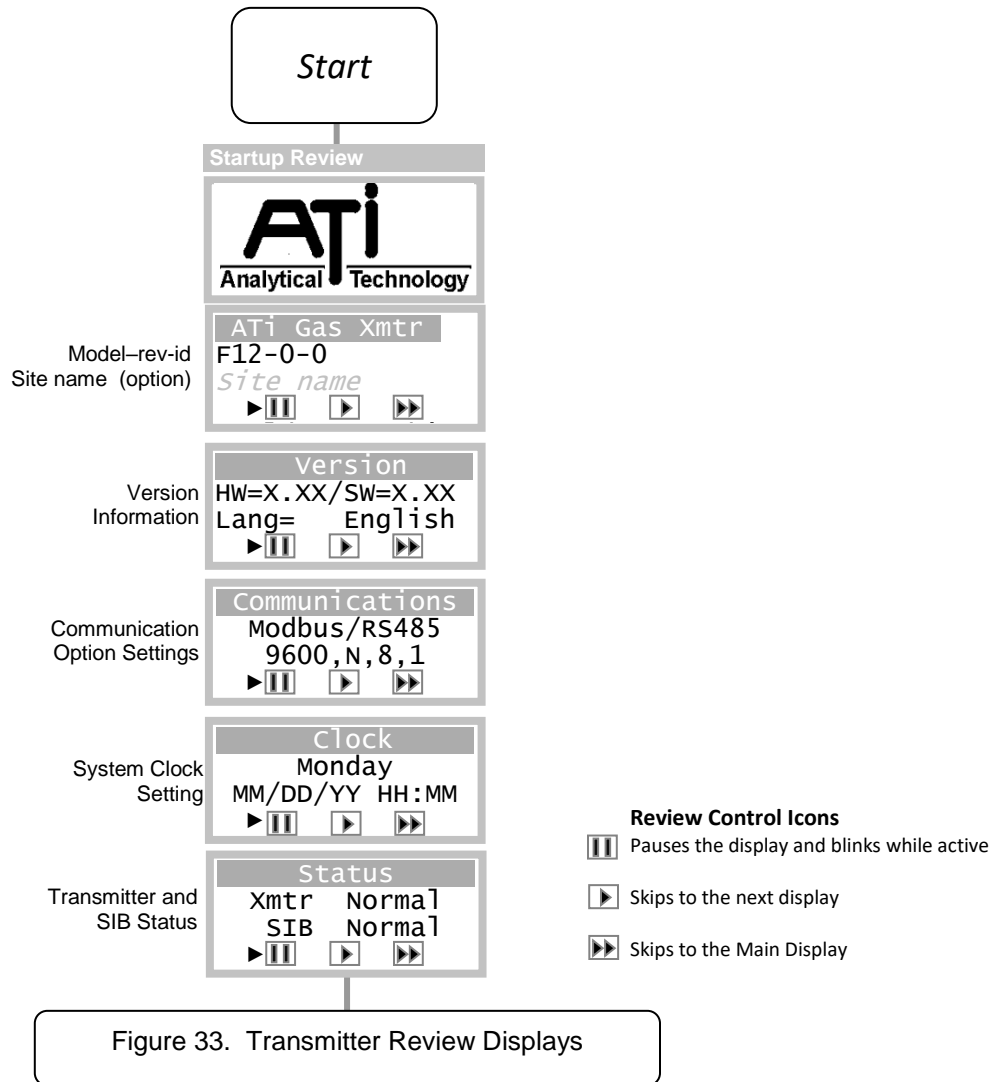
Start

Startup Review

ATi
Analytical Technology

Model–rev-id
Site name (option)

ATi Gas Xmtr
F12-0-0
Site name

Version
Information

Version
HW=X.XX/SW=X.XX
Lang= English

Communication
Option Settings

Communications
Modbus/RS485
9600,N,8,1

System Clock
Setting

Clock
Monday
MM/DD/YY HH:MM

Transmitter and
SIB Status

Status
Xmtr Normal
SIB Normal

Review Control Icons
Pauses the display and blinks while active
Skips to the next display
Skips to the Main Display

Figure 33. Transmitter Review Displays